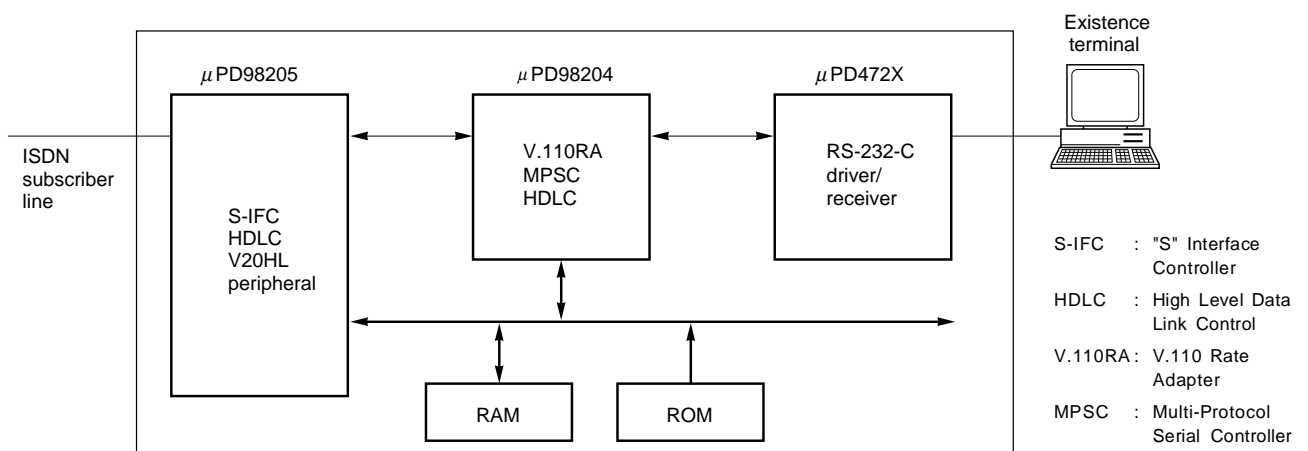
Existence terminal

$\mu$PD98205

$\mu$PD98204

$\mu$PD472X

ISDN subscriber line

S-IFC
HDLC
V20HL
peripheral

V.110RA
MPSC
HDLC

RS-232-C
driver/
receiver

RAM

ROM

S-IFC : "S" Interface Controller

HDLC : High Level Data Link Control

V.110RA : V.110 Rate Adapter

MPSC : Multi-Protocol Serial Controller